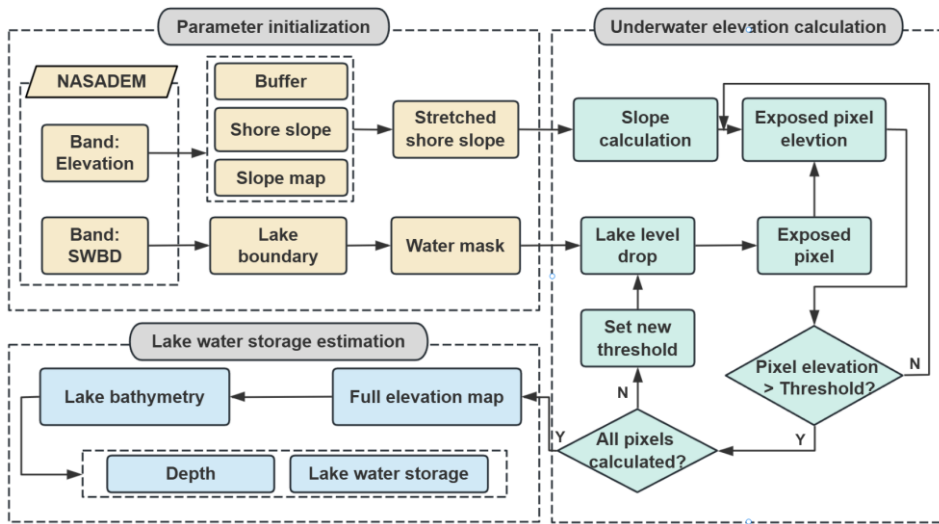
Parameter initialization

NASADEM

Band: Elevation

Band: SWBD

Buffer

Shore slope

Slope map

Stretched shore slope

Lake boundary

Water mask

Underwater elevation calculation

Slope calculation

Exposed pixel elevtion

Lake level drop

Exposed pixel

Set new threshold

Pixel elevation > Threshold?

N

Y

All pixels calculated?

N

Y

Lake water storage estimation

Lake bathymetry

Full elevation map

Depth

Lake water storage